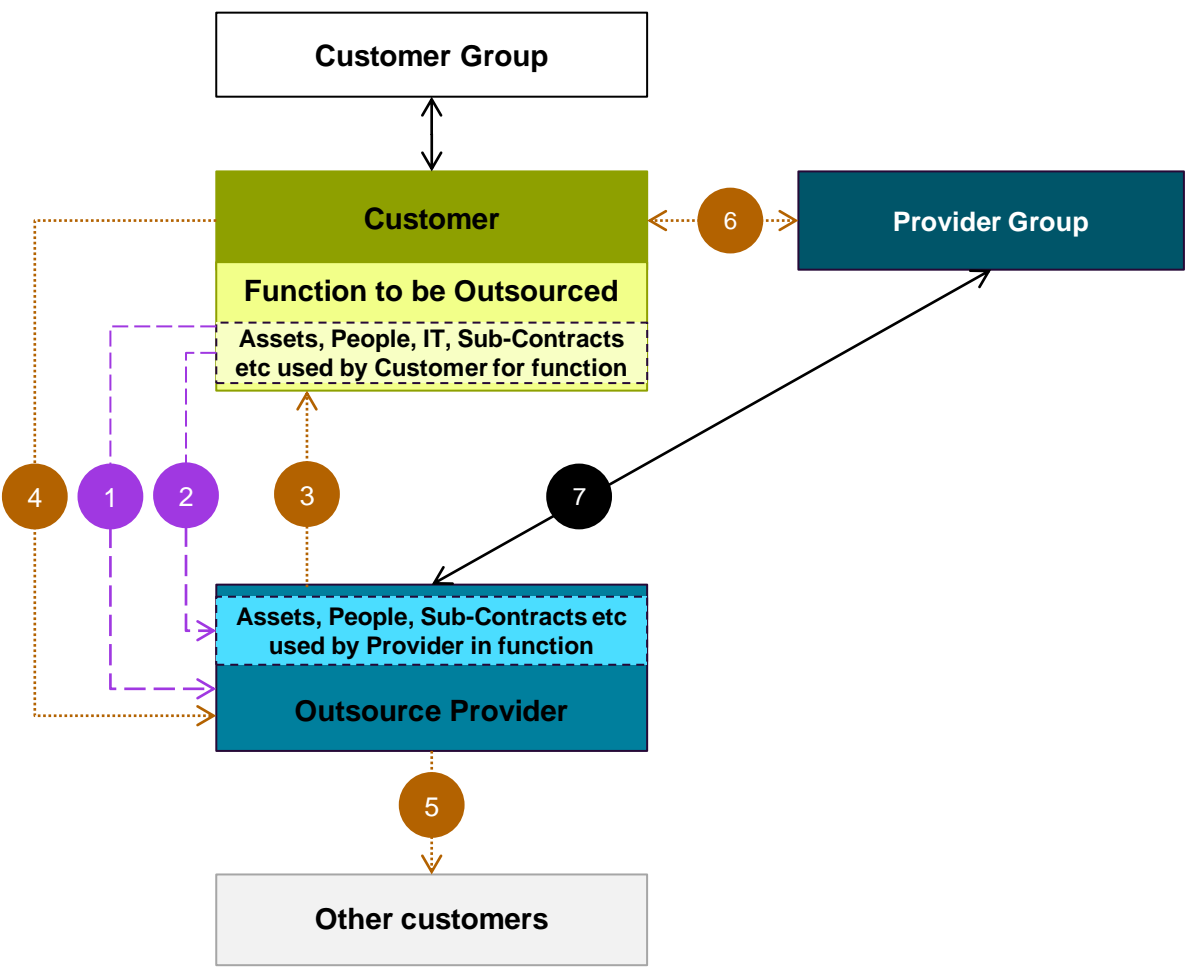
Customer Group

Customer

6

Provider Group

Function to be Outsourced

Assets, People, IT, Sub-Contracts etc used by Customer for function

4

1

2

3

7

Assets, People, Sub-Contracts etc used by Provider in function

Outsource Provider

5

Other customers